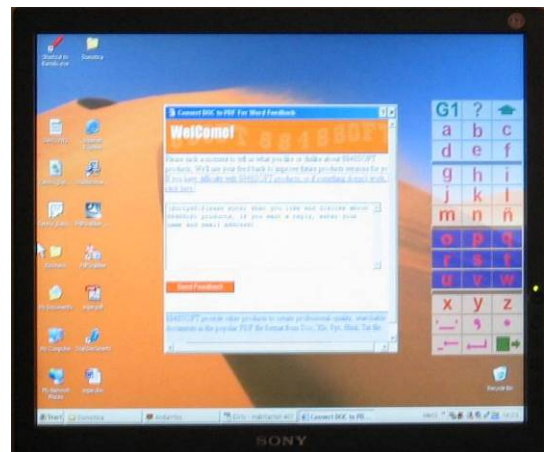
Connect DOC to PDF For Word Feedback

WelCome!

Please take a moment to tell us what you like or dislike about SHAREPDF products. We'll use your feedback to improve future products versions for you. If you have difficulty with SHAREPDF products, or if something doesn't work, click here.

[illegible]

Send Feedback

SHAREPDF provide other products to create professional quality, searchable documents in the popular PDF file format from Doc, Xls, Ppt, Html, Txt file...

G1 ?
a b c
d e f
g h i
j k l
m n ñ
o p q
r s t
u v w
x y z

Recycle Bin

Start

SONY